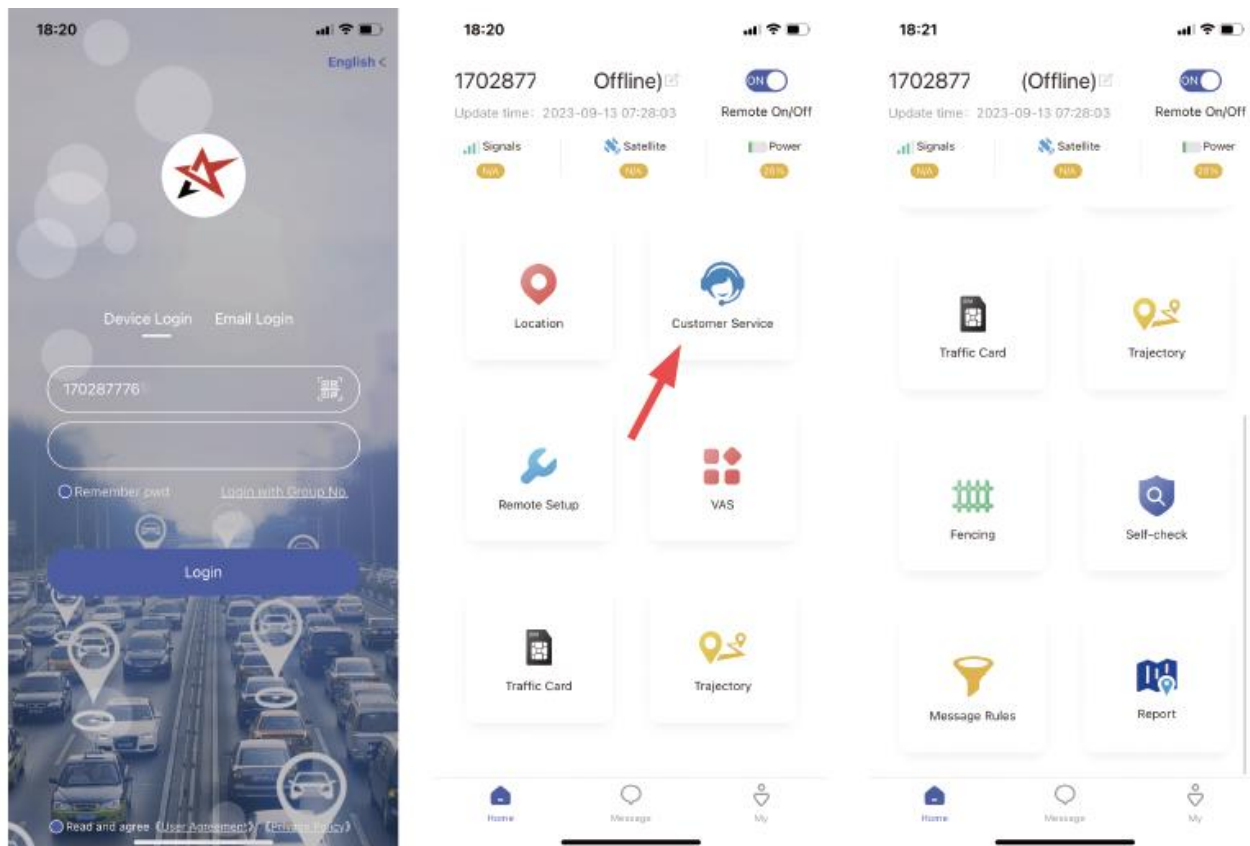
18:20

English <

Device Login Email Login

170287776

Remember pwd Login with Group No.

Login

Read and agree 《User Agreement》 《Privacy Policy》

18:20

1702877 Offline)

ON

Update time: 2023-09-13 07:28:03

Remote On/Off

Signals N/A

Satellite N/A

Power 28%

Location

Customer Service

Remote Setup

VAS

Traffic Card

Trajectory

Home Message My

18:21

1702877 (Offline)

ON

Update time: 2023-09-13 07:28:03

Remote On/Off

Signals N/A

Satellite N/A

Power 28%

Traffic Card

Trajectory

Fencing

Self-check

Message Rules

Report

Home Message My